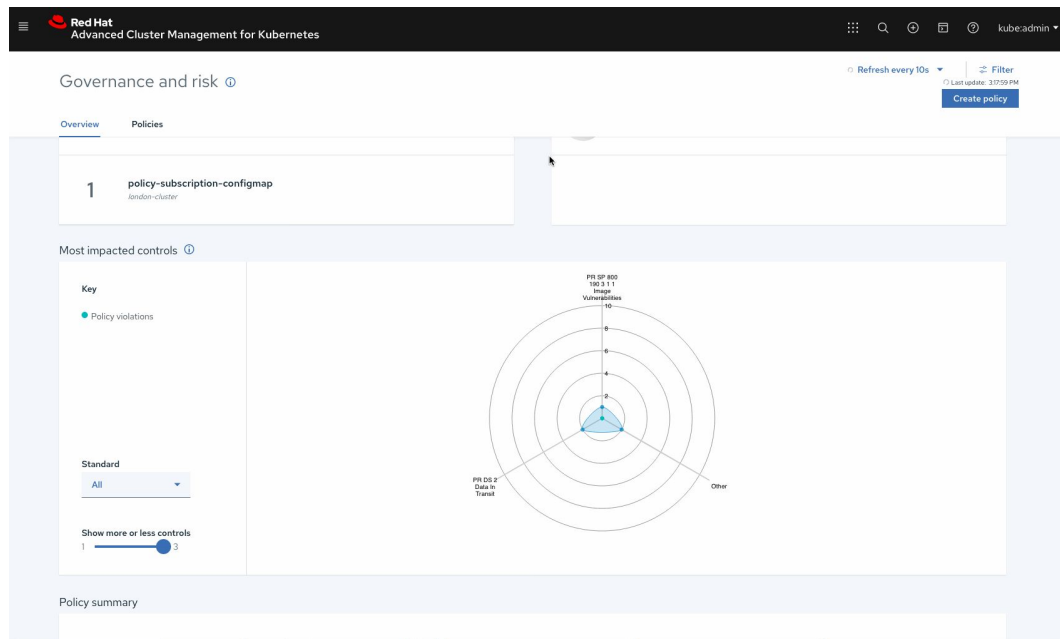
Red Hat
Advanced Cluster Management for Kubernetes

kube:admin

Governance and risk ⓘ

Refresh every 10s

Filter

Last update: 3:17:59 PM

Create policy

Overview

Policies

1

policy-subscription-configmap

london-cluster

Most impacted controls ⓘ

Key

Policy violations

Standard

All

Show more or less controls

1

3

PR SP 800 190 3 1 1 Image Vulnerabilities

10

8

6

4

2

PR DS 2 Data in Transit

Other

Policy summary